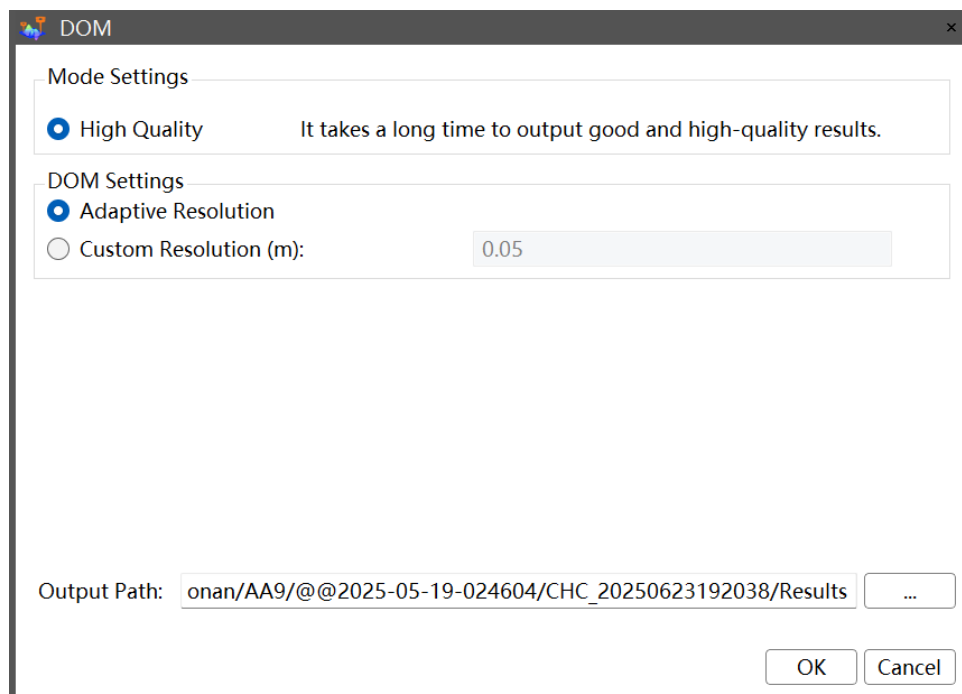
DOM
×
Mode Settings
High Quality
It takes a long time to output good and high-quality results.
DOM Settings
Adaptive Resolution
Custom Resolution (m):
0.05
Output Path:
onan/AA9/@@2025-05-19-024604/CHC_20250623192038/Results
...
OK
Cancel